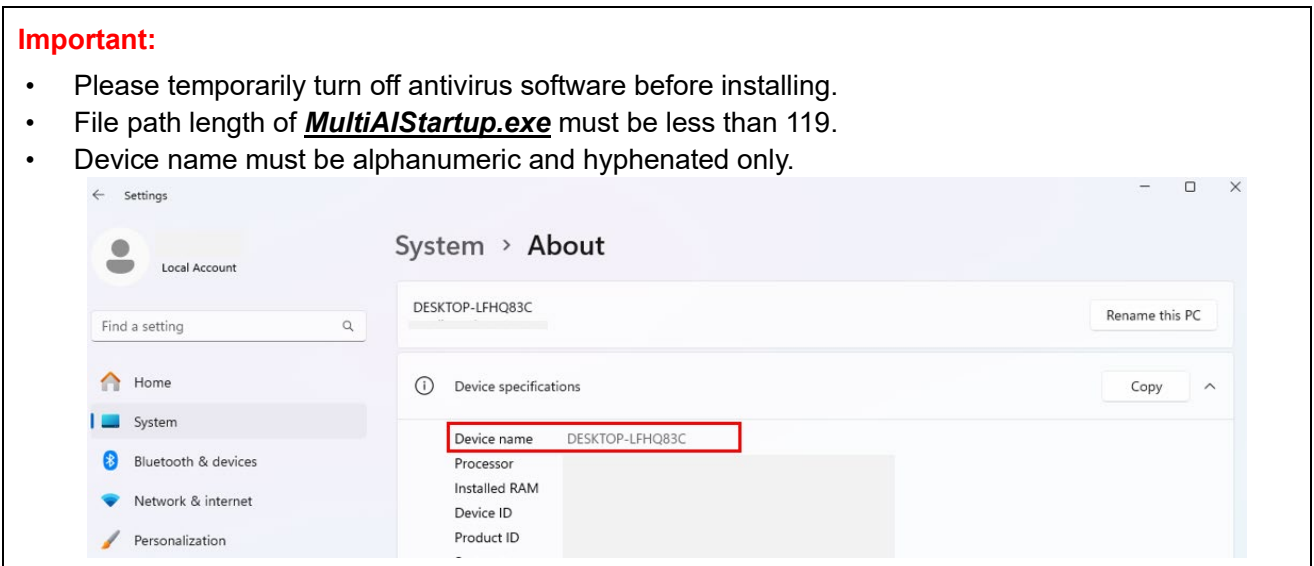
Important:

- Please temporarily turn off antivirus software before installing.
- File path length of ***MultiAIStartup.exe*** must be less than 119.
- Device name must be alphanumeric and hyphenated only.

Settings

Local Account

Find a setting

Home

System

Bluetooth & devices

Network & internet

Personalization

System › About

DESKTOP-LFHQ83C

Rename this PC

Device specifications

Copy

Device name DESKTOP-LFHQ83C

Processor

Installed RAM

Device ID

Product ID